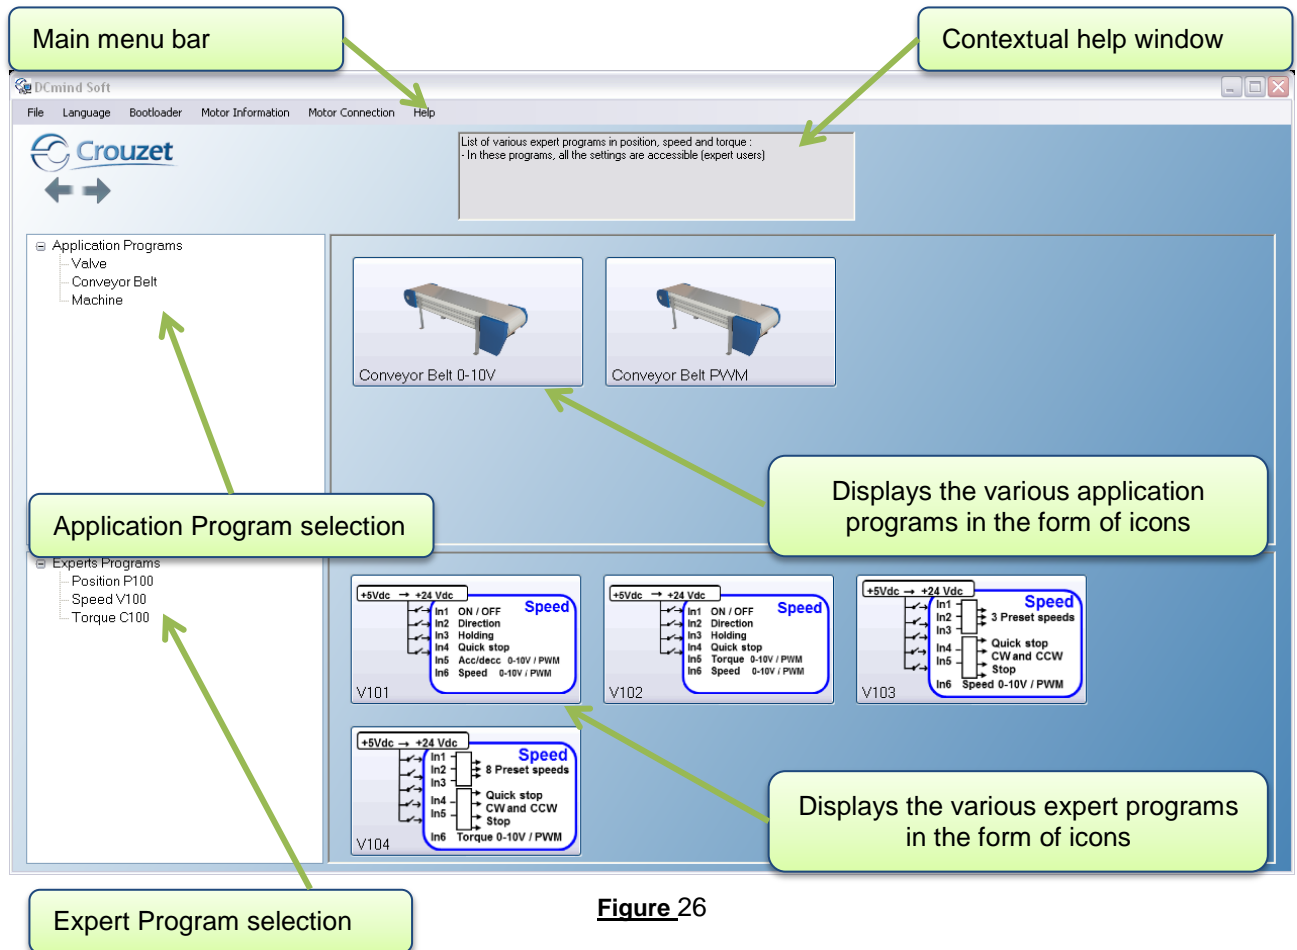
Main menu bar

Contextual help window

DCmind Soft

File Language Bootloader Motor Information Motor Connection Help

Crouzet

List of various expert programs in position, speed and torque :
- In these programs, all the settings are accessible (expert users)

Application Programs
Valve
Conveyor Belt
Machine

Conveyor Belt 0-10V

Conveyor Belt PWM

Displays the various application programs in the form of icons

Application Program selection

Experts Programs
Position P100
Speed V100
Torque C100

+5Vdc → +24 Vdc
Speed
In1 ON / OFF
In2 Direction
In3 Holding
In4 Quick stop
In5 Acc/decc 0-10V / PWM
In6 Speed 0-10V / PWM
V101

+5Vdc → +24 Vdc
Speed
In1 ON / OFF
In2 Direction
In3 Holding
In4 Quick stop
In5 Torque 0-10V / PWM
In6 Speed 0-10V / PWM
V102

+5Vdc → +24 Vdc
Speed
In1
In2 3 Preset speeds
In3
In4 Quick stop
In5 CW and CCW
Stop
In6 Speed 0-10V / PWM
V103

+5Vdc → +24 Vdc
Speed
In1
In2 8 Preset speeds
In3
In4 Quick stop
In5 CW and CCW
Stop
In6 Torque 0-10V / PWM
V104

Displays the various expert programs in the form of icons

Expert Program selection

Figure 26